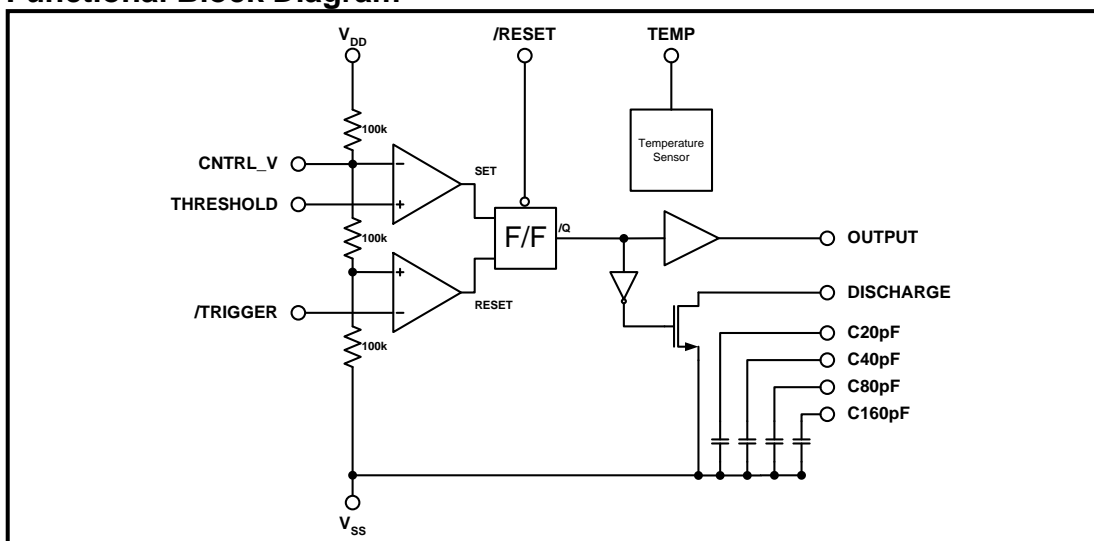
Functional Block Diagram

$V_{DD}$

/RESET

TEMP

Temperature Sensor

100k

CNTRL_V

SET

−

THRESHOLD

+

100k

F/F

/Q

OUTPUT

+

/TRIGGER

−

RESET

DISCHARGE

100k

C20pF

C40pF

C80pF

C160pF

$V_{SS}$